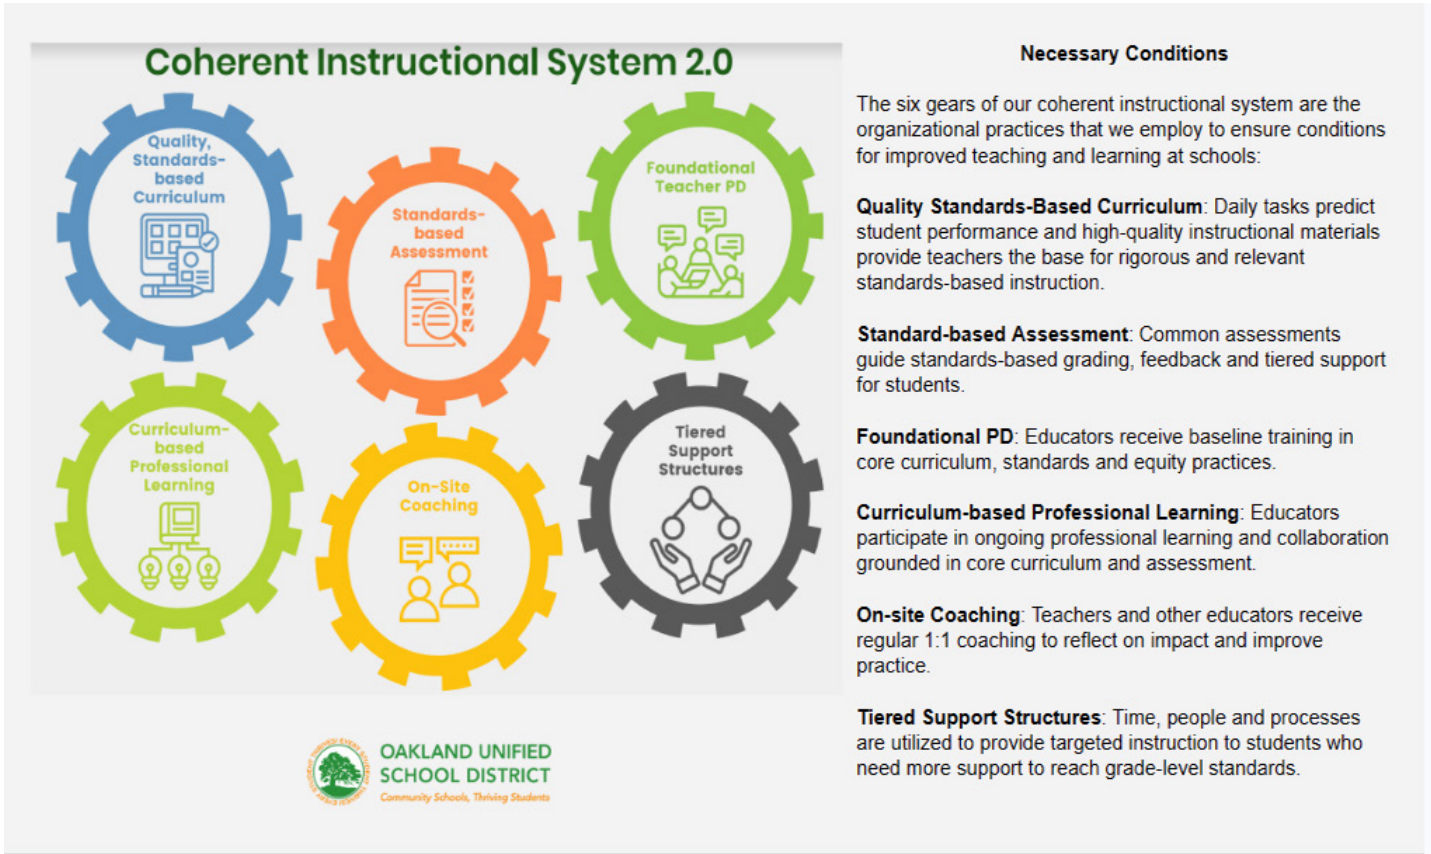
Coherent Instructional System 2.0

Quality, Standards-based Curriculum

Standards-based Assessment

Foundational Teacher PD

Curriculum-based Professional Learning

On-Site Coaching

Tiered Support Structures

OAKLAND UNIFIED SCHOOL DISTRICT
Community Schools, Thriving Students

Necessary Conditions

The six gears of our coherent instructional system are the organizational practices that we employ to ensure conditions for improved teaching and learning at schools:

**Quality Standards-Based Curriculum**: Daily tasks predict student performance and high-quality instructional materials provide teachers the base for rigorous and relevant standards-based instruction.

**Standard-based Assessment**: Common assessments guide standards-based grading, feedback and tiered support for students.

**Foundational PD**: Educators receive baseline training in core curriculum, standards and equity practices.

**Curriculum-based Professional Learning**: Educators participate in ongoing professional learning and collaboration grounded in core curriculum and assessment.

**On-site Coaching**: Teachers and other educators receive regular 1:1 coaching to reflect on impact and improve practice.

**Tiered Support Structures**: Time, people and processes are utilized to provide targeted instruction to students who need more support to reach grade-level standards.